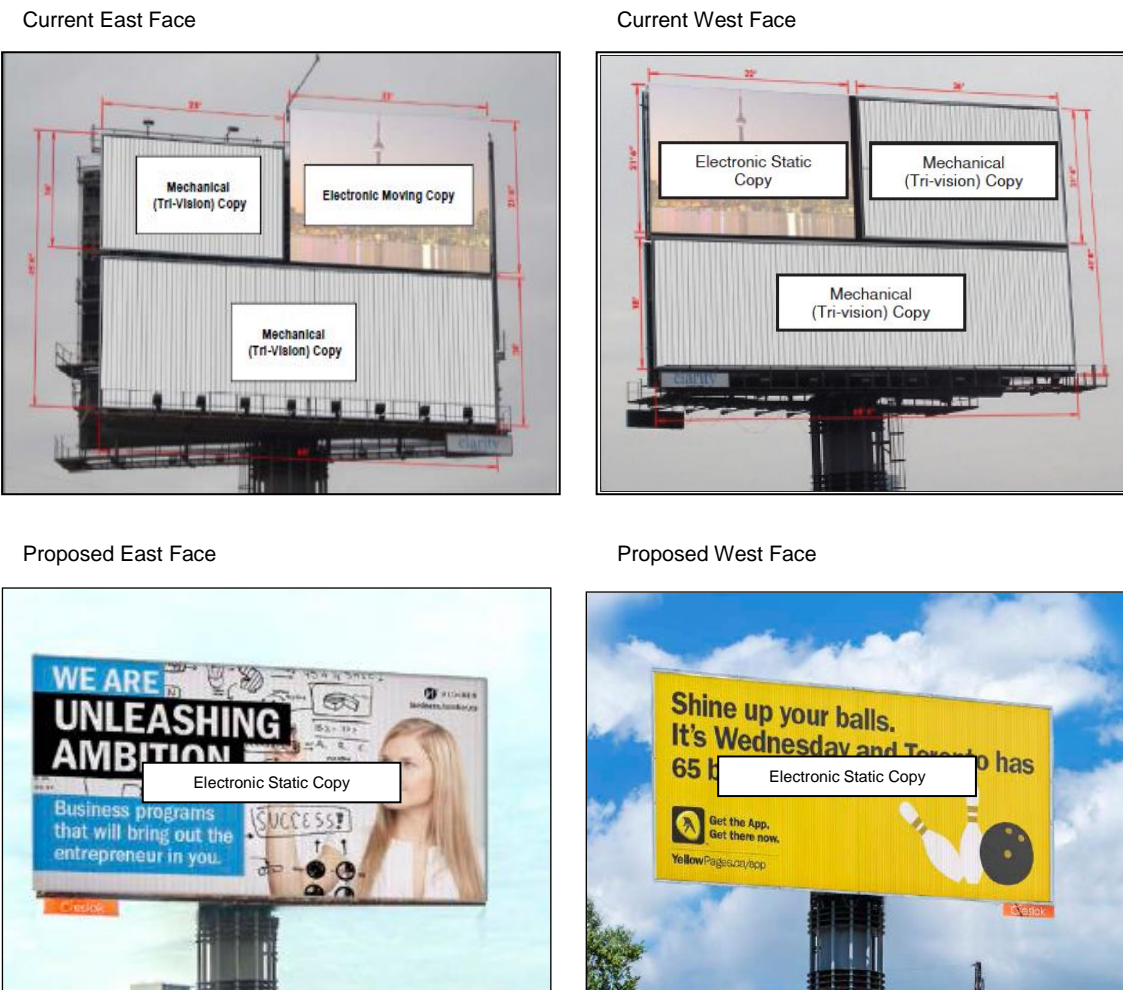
Current East Face

Mechanical (Tri-Vision) Copy

Electronic Moving Copy

Mechanical (Tri-Vision) Copy

clarity

Current West Face

Electronic Static Copy

Mechanical (Tri-vision) Copy

Mechanical (Tri-vision) Copy

clarity

Proposed East Face

WE ARE UNLEASHING AMBITION

Electronic Static Copy

Business programs that will bring out the entrepreneur in you.

SUCCESS!

Proposed West Face

Shine up your balls. It's Wednesday and Toronto has 65 b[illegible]

Electronic Static Copy

Get the App. Get there now.

YellowPages.ca/app